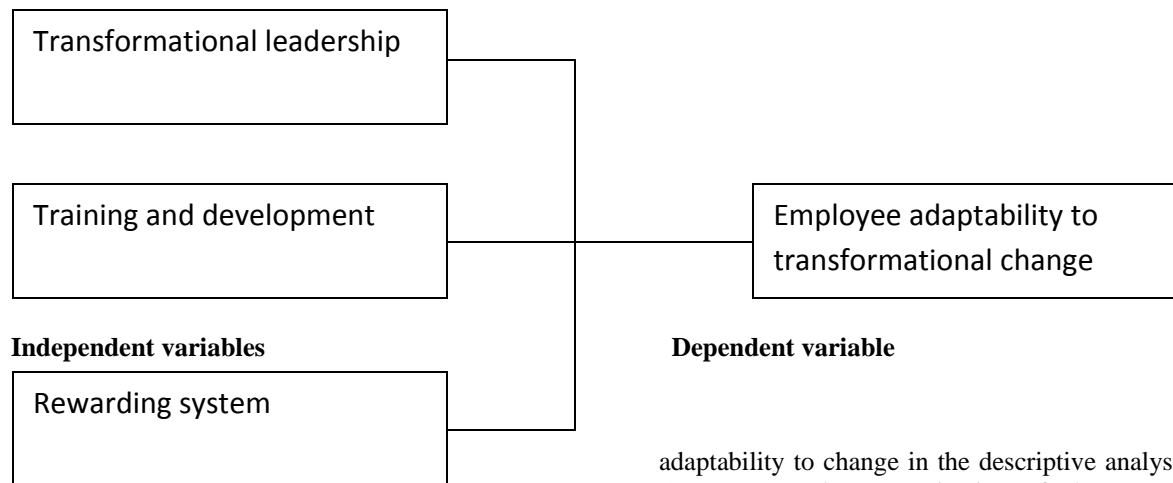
Transformational leadership

Training and development

Employee adaptability to transformational change

Independent variables

Dependent variable

Rewarding system

adaptability to change in the descriptive analys